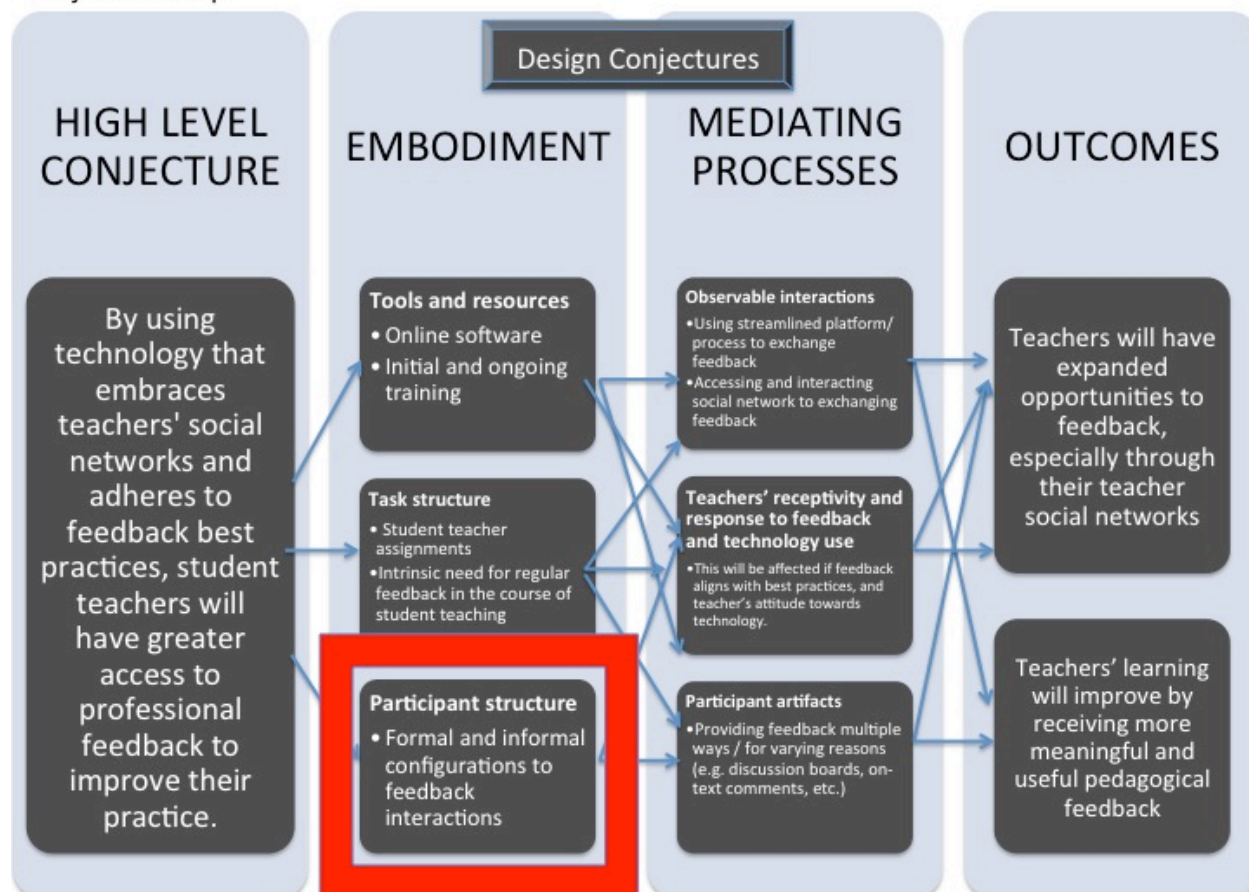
Design Conjectures

HIGH LEVEL CONJECTURE

By using technology that embraces teachers' social networks and adheres to feedback best practices, student teachers will have greater access to professional feedback to improve their practice.

EMBODIMENT

Tools and resources
• Online software
• Initial and ongoing training

Task structure
• Student teacher assignments
•Intrinsic need for regular feedback in the course of student teaching

Participant structure
• Formal and informal configurations to feedback interactions

MEDIATING PROCESSES

Observable interactions
•Using streamlined platform/ process to exchange feedback
•Accessing and interacting social network to exchanging feedback

Teachers' receptivity and response to feedback and technology use
•This will be affected if feedback aligns with best practices, and teacher's attitude towards technology.

Participant artifacts
•Providing feedback multiple ways / for varying reasons (e.g. discussion boards, on-text comments, etc.)

OUTCOMES

Teachers will have expanded opportunities to feedback, especially through their teacher social networks

Teachers' learning will improve by receiving more meaningful and useful pedagogical feedback